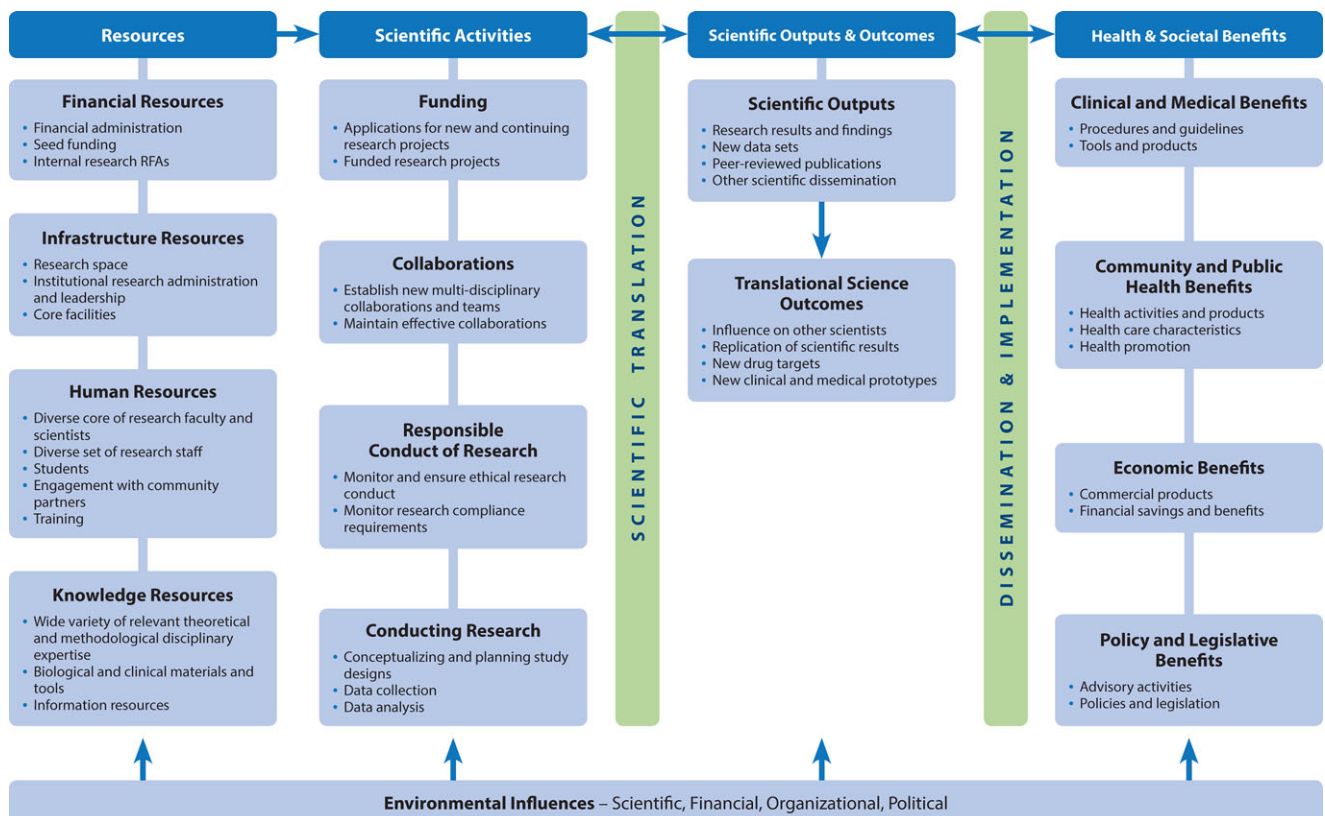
Resources

Financial Resources
• Financial administration
• Seed funding
• Internal research RFAs

Infrastructure Resources
• Research space
• Institutional research administration and leadership
• Core facilities

Human Resources
• Diverse core of research faculty and scientists
• Diverse set of research staff
• Students
• Engagement with community partners
• Training

Knowledge Resources
• Wide variety of relevant theoretical and methodological disciplinary expertise
• Biological and clinical materials and tools
• Information resources

Scientific Activities

Funding
• Applications for new and continuing research projects
• Funded research projects

Collaborations
• Establish new multi-disciplinary collaborations and teams
• Maintain effective collaborations

Responsible Conduct of Research
• Monitor and ensure ethical research conduct
• Monitor research compliance requirements

Conducting Research
• Conceptualizing and planning study designs
• Data collection
• Data analysis

SCIENTIFIC TRANSLATION

Scientific Outputs & Outcomes

Scientific Outputs
• Research results and findings
• New data sets
• Peer-reviewed publications
• Other scientific dissemination

Translational Science Outcomes
• Influence on other scientists
• Replication of scientific results
• New drug targets
• New clinical and medical prototypes

DISSEMINATION & IMPLEMENTATION

Health & Societal Benefits

Clinical and Medical Benefits
• Procedures and guidelines
• Tools and products

Community and Public Health Benefits
• Health activities and products
• Health care characteristics
• Health promotion

Economic Benefits
• Commercial products
• Financial savings and benefits

Policy and Legislative Benefits
• Advisory activities
• Policies and legislation

Environmental Influences – Scientific, Financial, Organizational, Political